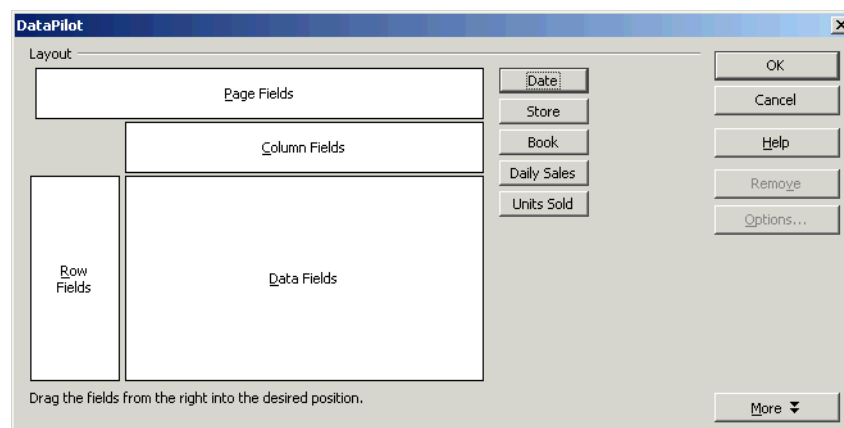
DataPilot

Layout

Page Fields

Column Fields

Row Fields

Data Fields

Date

Store

Book

Daily Sales

Units Sold

OK

Cancel

Help

Remove

Options...

Drag the fields from the right into the desired position.

More